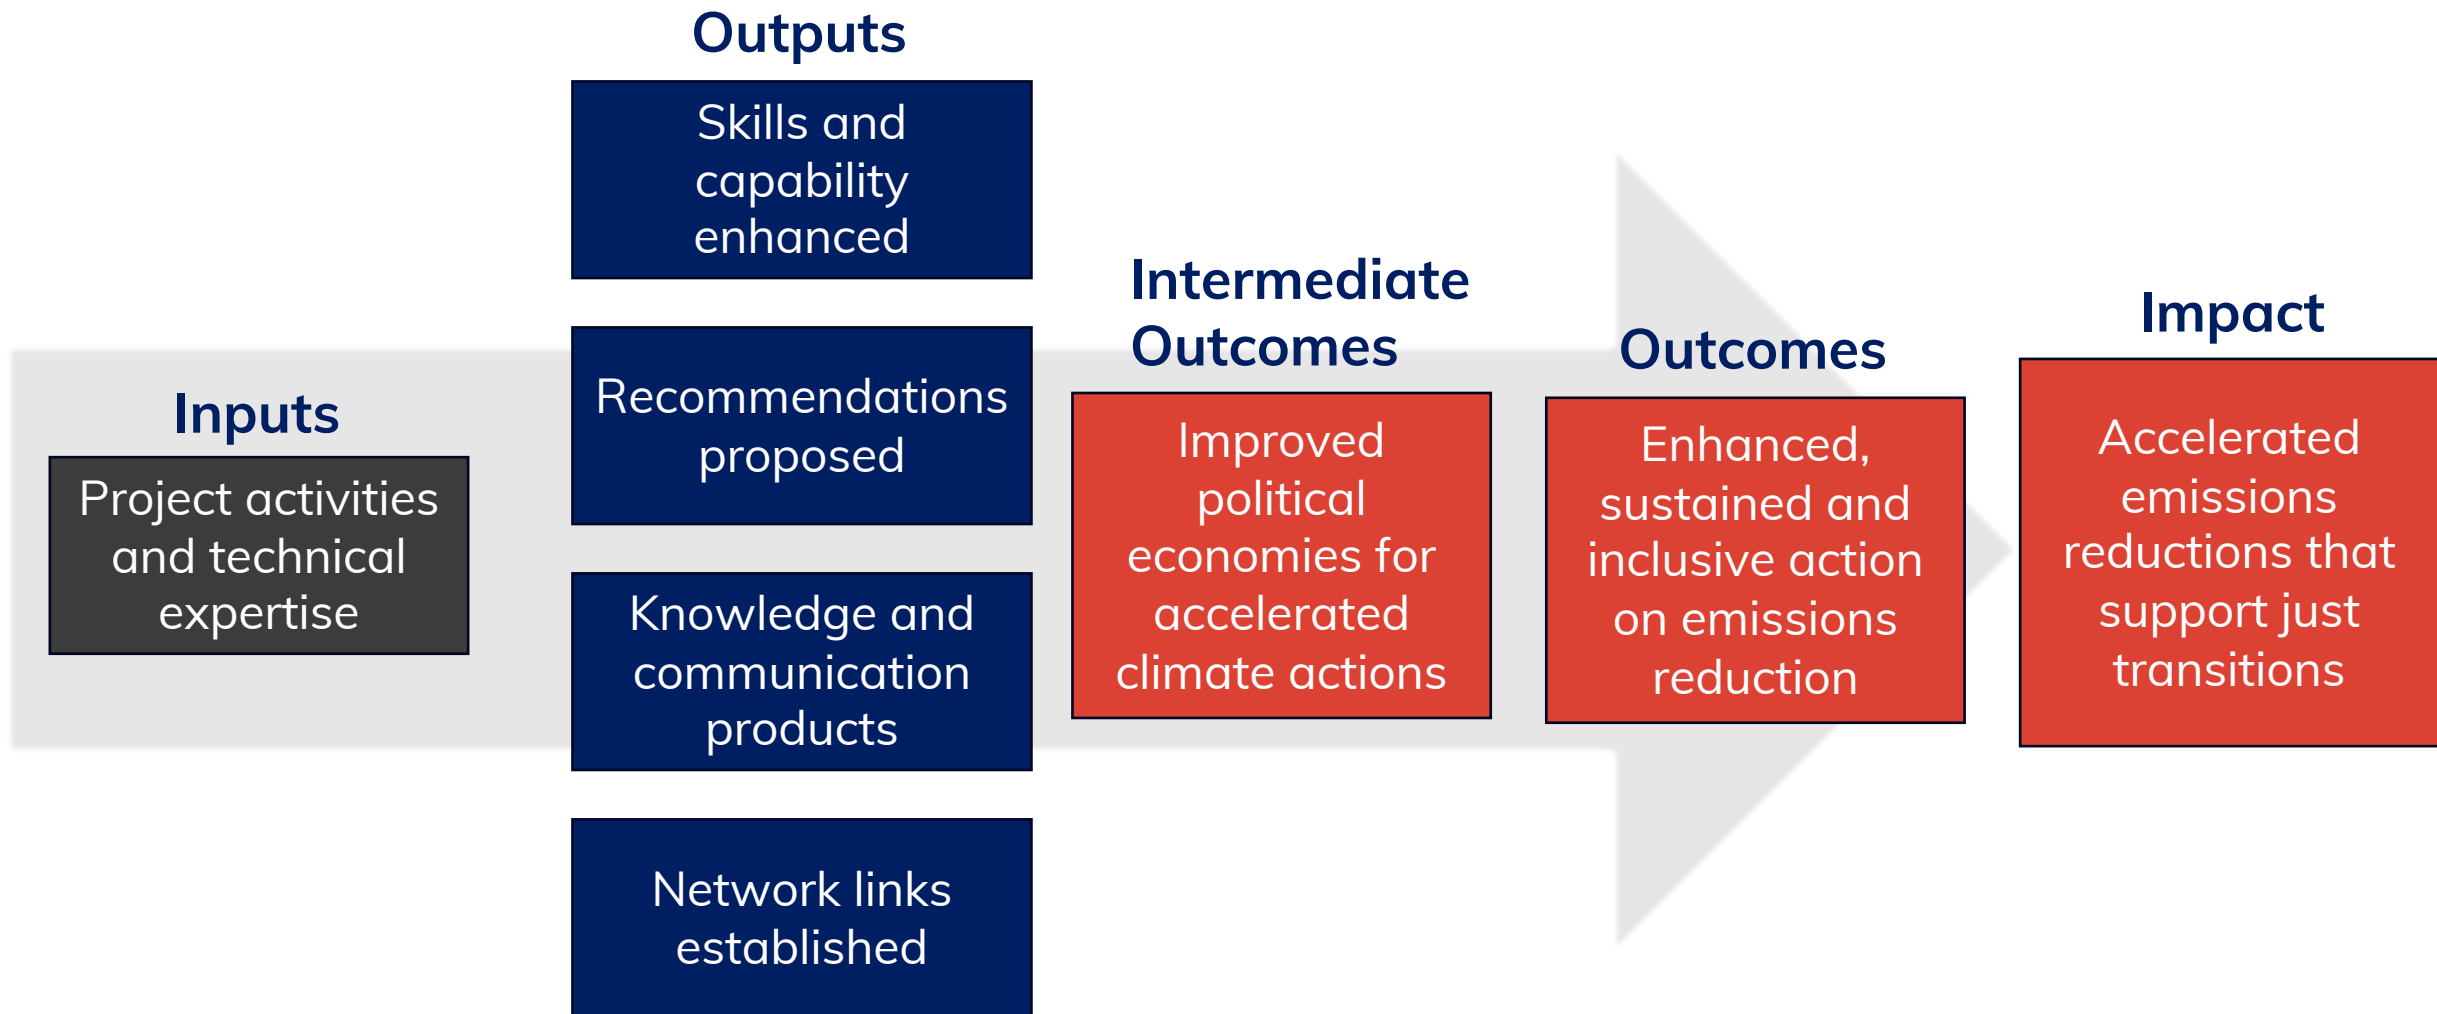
Inputs

Project activities and technical expertise

Outputs

Skills and capability enhanced

Recommendations proposed

Knowledge and communication products

Network links established

Intermediate Outcomes

Improved political economies for accelerated climate actions

Outcomes

Enhanced, sustained and inclusive action on emissions reduction

Impact

Accelerated emissions reductions that support just transitions